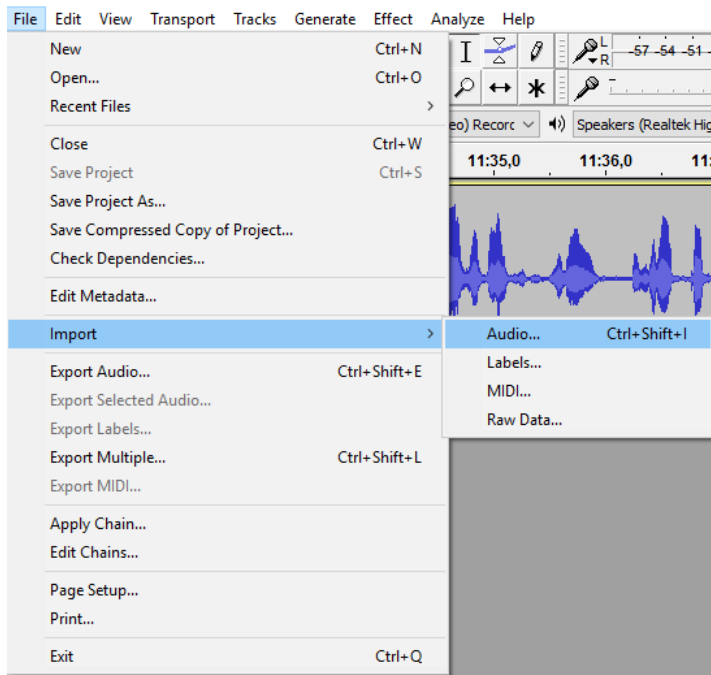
File Edit View Transport Tracks Generate Effect Analyze Help

New Ctrl+N
Open... Ctrl+O
Recent Files >

Close Ctrl+W
Save Project Ctrl+S
Save Project As...
Save Compressed Copy of Project...
Check Dependencies...

Edit Metadata...

Import >

Export Audio... Ctrl+Shift+E
Export Selected Audio...
Export Labels...
Export Multiple... Ctrl+Shift+L
Export MIDI...

Apply Chain...
Edit Chains...

Page Setup...
Print...

Exit Ctrl+Q

Audio... Ctrl+Shift+I
Labels...
MIDI...
Raw Data...

L R -57 -54 -51

eo) Recorc Speakers (Realtek Hig

11:35,0 11:36,0 11: